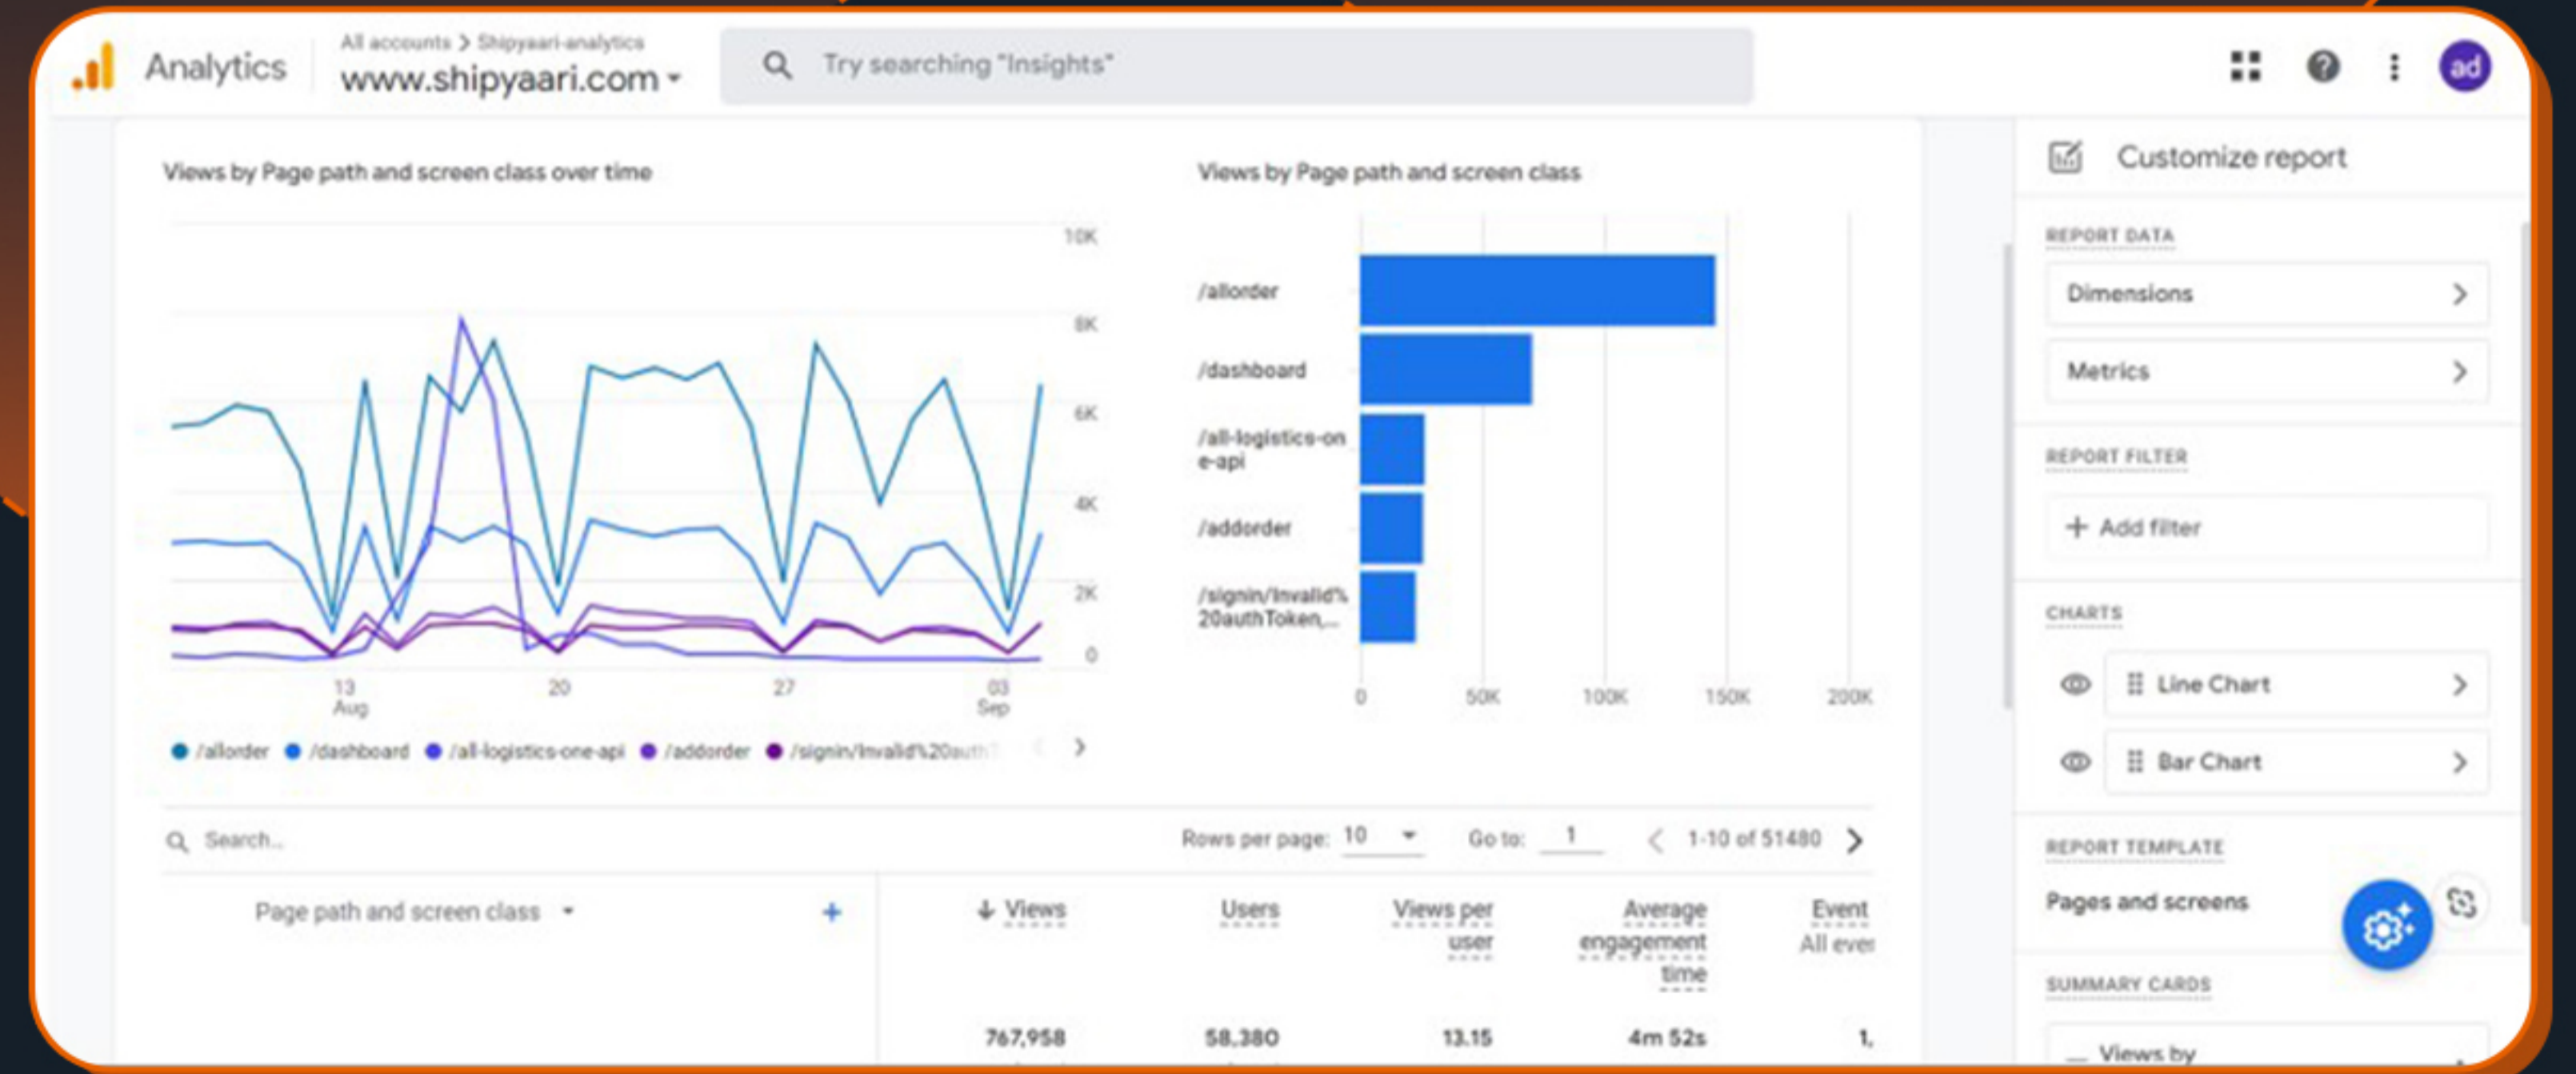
Analytics
All accounts > Shipyaari-analytics
www.shipyaari.com
Try searching "Insights"
ad

Views by Page path and screen class over time

10K
8K
6K
4K
2K
0

13 Aug
20
27
03 Sep

/allorder /dashboard /all-logistics-one-api /addorder /signin/Invalid%20auth

Views by Page path and screen class

/allorder
/dashboard
/all-logistics-one-api
/addorder
/signin/Invalid%20authToken,...

0
50K
100K
150K
200K

Customize report

REPORT DATA
Dimensions
Metrics

REPORT FILTER
+ Add filter

CHARTS
Line Chart
Bar Chart

REPORT TEMPLATE
Pages and screens

SUMMARY CARDS
Views by

Search...
Rows per page: 10
Go to: 1
1-10 of 51480

| Page path and screen class | ↓ Views | Users | Views per user | Average engagement time | Event All ever |
|---|---|---|---|---|---|
| | 767,958 | 58,380 | 13.15 | 4m 52s | 1, |